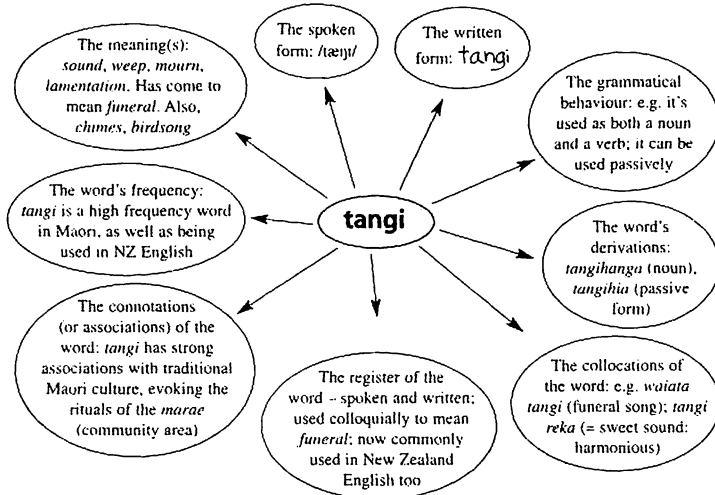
The meaning(s): *sound, weep, mourn, lamentation*. Has come to mean *funeral*. Also, *chimes, birdsong*

The spoken form: /tæŋi/

The written form: tangi

The grammatical behaviour: e.g. it's used as both a noun and a verb; it can be used passively

The word's frequency: *tangi* is a high frequency word in Maori, as well as being used in NZ English

tangi

The word's derivations: *tangihanga* (noun), *tangihia* (passive form)

The connotations (or associations) of the word: *tangi* has strong associations with traditional Maori culture, evoking the rituals of the *marae* (community area)

The register of the word – spoken and written; used colloquially to mean *funeral*; now commonly used in New Zealand English too

The collocations of the word: e.g. *waiata tangi* (funeral song); *tangi reka* (= sweet sound: harmonious)